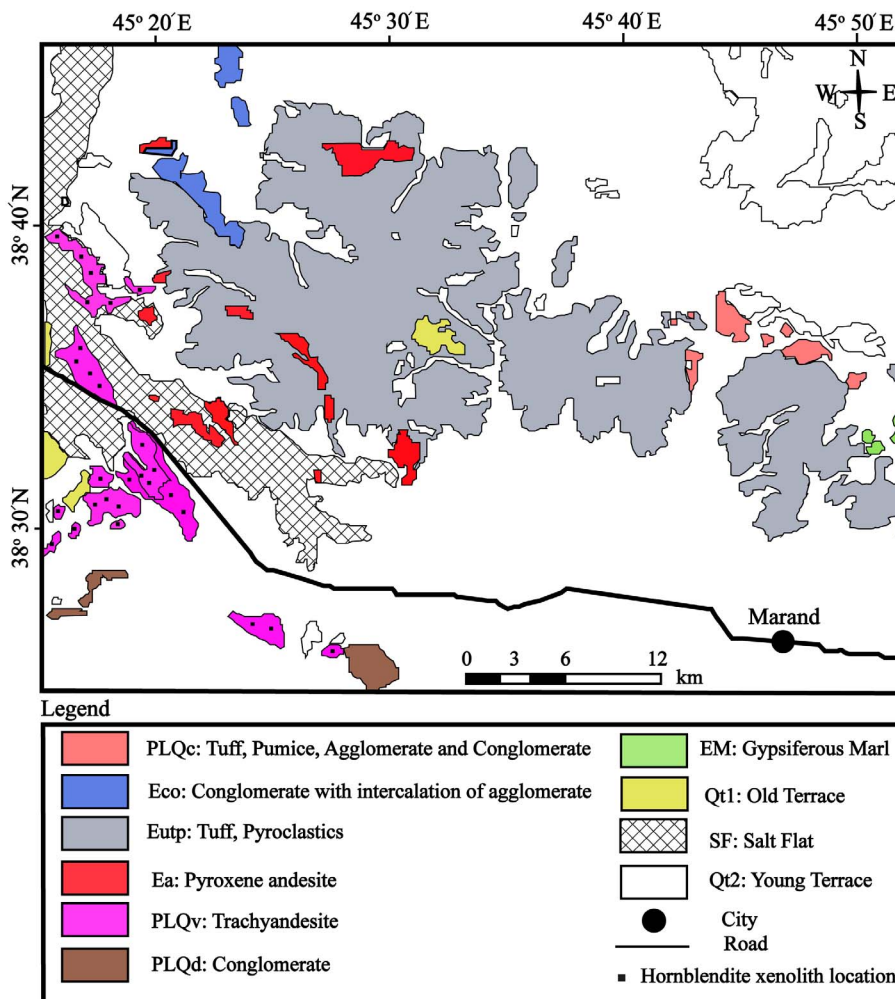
45° 20´E
45° 30´E
45° 40´E
45° 50´E
N
W
E
S
38° 40´N
38° 30´N
Marand
0 3 6 12
km

Legend

PLQc: Tuff, Pumice, Agglomerate and Conglomerate
Eco: Conglomerate with intercalation of agglomerate
Eutp: Tuff, Pyroclastics
Ea: Pyroxene andesite
PLQv: Trachyandesite
PLQd: Conglomerate
EM: Gypsiferous Marl
Qt1: Old Terrace
SF: Salt Flat
Qt2: Young Terrace
City
Road
Hornblendite xenolith location